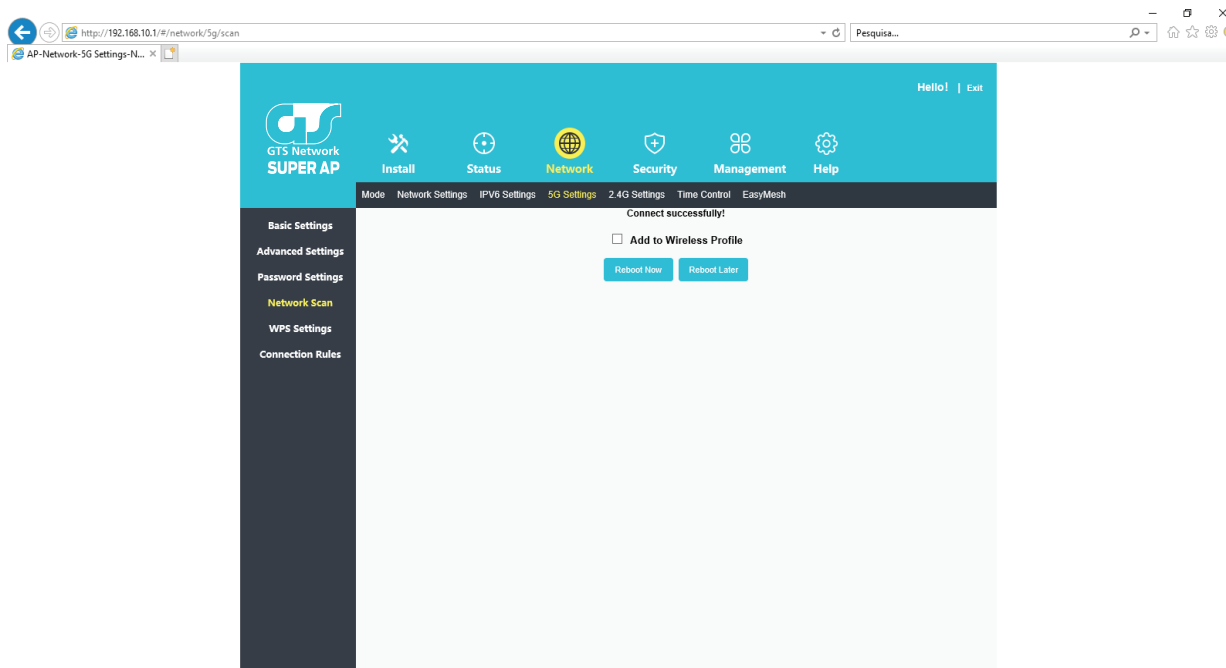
http://192.168.10.1/#/network/5g/scan

Pesquisa...

AP-Network-5G Settings-N...

Hello! | Exit

GTS Network
SUPER AP

Install Status Network Security Management Help

Mode Network Settings IPV6 Settings 5G Settings 2.4G Settings Time Control EasyMesh

Basic Settings
Advanced Settings
Password Settings
Network Scan
WPS Settings
Connection Rules

Connect successfully!

Add to Wireless Profile

Reboot Now Reboot Later